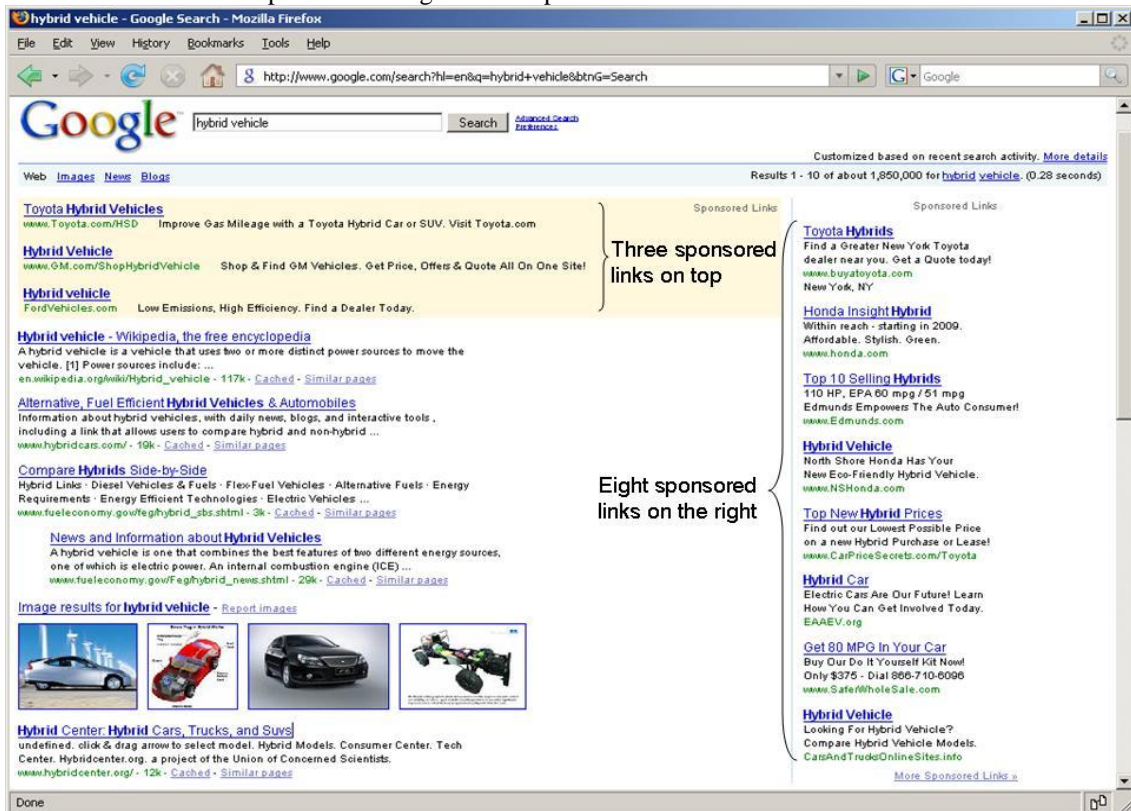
hybrid vehicle - Google Search - Mozilla Firefox

File Edit View History Bookmarks Tools Help

http://www.google.com/search?hl=en&q=hybrid+vehicle&btnG=Search

Google

Google hybrid vehicle Search Advanced Search Preferences

Customized based on recent search activity. More details

Web Images News Blogs

Results 1 - 10 of about 1,850,000 for hybrid vehicle. (0.28 seconds)

Sponsored Links

Toyota Hybrid Vehicles
www.Toyota.com/HSD Improve Gas Mileage with a Toyota Hybrid Car or SUV. Visit Toyota.com

Hybrid Vehicle
www.GM.com/ShopHybridVehicle Shop & Find GM Vehicles. Get Price, Offers & Quote All On One Site!

Hybrid vehicle
FordVehicles.com Low Emissions, High Efficiency. Find a Dealer Today.

Three sponsored links on top

Hybrid vehicle - Wikipedia, the free encyclopedia
A hybrid vehicle is a vehicle that uses two or more distinct power sources to move the vehicle. [1] Power sources include: ...
en.wikipedia.org/wiki/Hybrid_vehicle - 117k - Cached - Similar pages

Alternative, Fuel Efficient Hybrid Vehicles & Automobiles
Information about hybrid vehicles, with daily news, blogs, and interactive tools , including a link that allows users to compare hybrid and non-hybrid ...
www.hybridcars.com/ - 19k - Cached - Similar pages

Compare Hybrids Side-by-Side
Hybrid Links · Diesel Vehicles & Fuels · Flex-Fuel Vehicles · Alternative Fuels · Energy Requirements · Energy Efficient Technologies · Electric Vehicles ...
www.fueleconomy.gov/feg/hybrid_sbs.shtml - 3k - Cached - Similar pages

News and Information about Hybrid Vehicles
A hybrid vehicle is one that combines the best features of two different energy sources, one of which is electric power. An internal combustion engine (ICE) ...
www.fueleconomy.gov/Feg/hybrid_news.shtml - 29k - Cached - Similar pages

Image results for hybrid vehicle - Report images

Hybrid Center: Hybrid Cars, Trucks, and Suvs
undefined. click & drag arrow to select model. Hybrid Models. Consumer Center. Tech Center. Hybridcenter.org. a project of the Union of Concerned Scientists.
www.hybridcenter.org/ - 12k - Cached - Similar pages

Sponsored Links

Toyota Hybrids
Find a Greater New York Toyota dealer near you. Get a Quote today!
www.buyatoyota.com
New York, NY

Honda Insight Hybrid
Within reach - starting in 2009. Affordable. Stylish. Green.
www.honda.com

Top 10 Selling Hybrids
110 HP, EPA 60 mpg / 51 mpg
Edmunds Empowers The Auto Consumer!
www.Edmunds.com

Hybrid Vehicle
North Shore Honda Has Your New Eco-Friendly Hybrid Vehicle.
www.NSHonda.com

Top New Hybrid Prices
Find out our Lowest Possible Price on a new Hybrid Purchase or Lease!
www.CarPriceSecrets.com/Toyota

Hybrid Car
Electric Cars Are Our Future! Learn How You Can Get Involved Today.
EAAEV.org

Get 80 MPG In Your Car
Buy Our Do It Yourself Kit Now! Only $375 - Dial 866-710-6096
www.SaferWholeSale.com

Hybrid Vehicle
Looking For Hybrid Vehicle? Compare Hybrid Vehicle Models.
CarsAndTrucksOnlineSites.info

More Sponsored Links »

Eight sponsored links on the right

Done